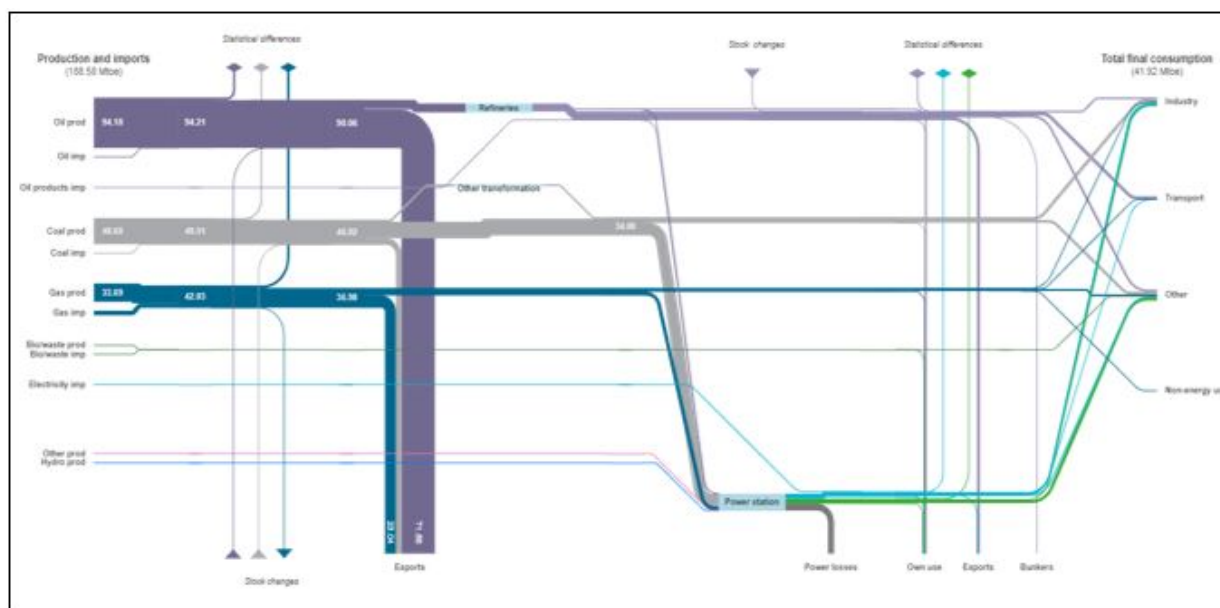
Production and imports
(188.58 Mtoe)

Statistical differences

Stock changes

Statistical differences

Total final consumption
(41.92 Mtoe)

Oil prod
94.18
94.21
90.06
Refineries
Oil imp
Oil products imp
Other transformation
Coal prod
48.63
48.51
46.02
34.06
Coal imp
Gas prod
33.69
42.83
36.98
Gas imp
Bio/waste prod
Bio/waste imp
Electricity imp
Other prod
Hydro prod

Industry
Transport
Other
Non-energy u

33.04
71.86

Power station

Stock changes
Exports
Power losses
Own use
Exports
Bunkers